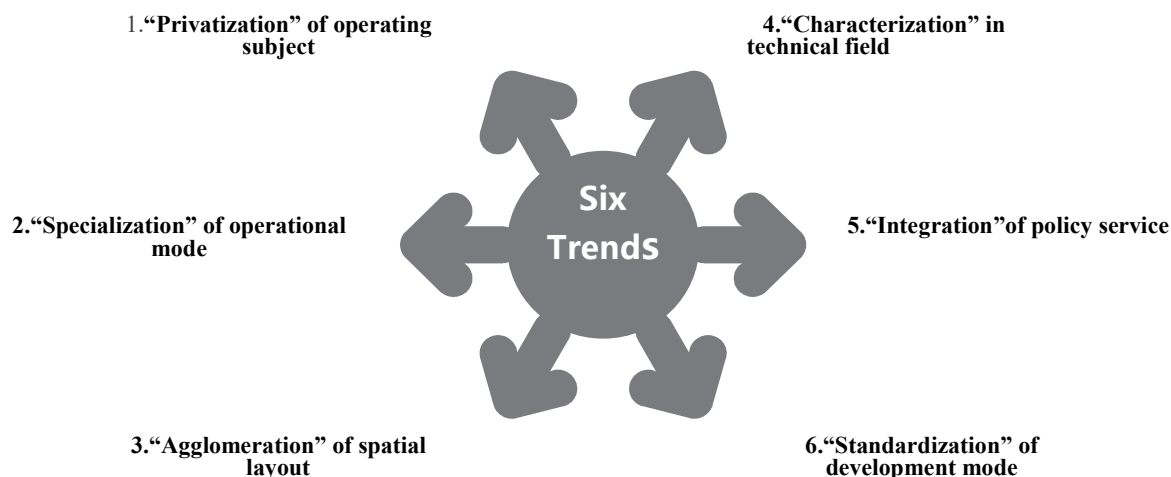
1.“Privatization” of operating subject

4.“Characterization” in technical field

Six Trends

2.“Specialization” of operational mode

5.“Integration”of policy service

3.“Agglomeration” of spatial layout

6.“Standardization” of development mode